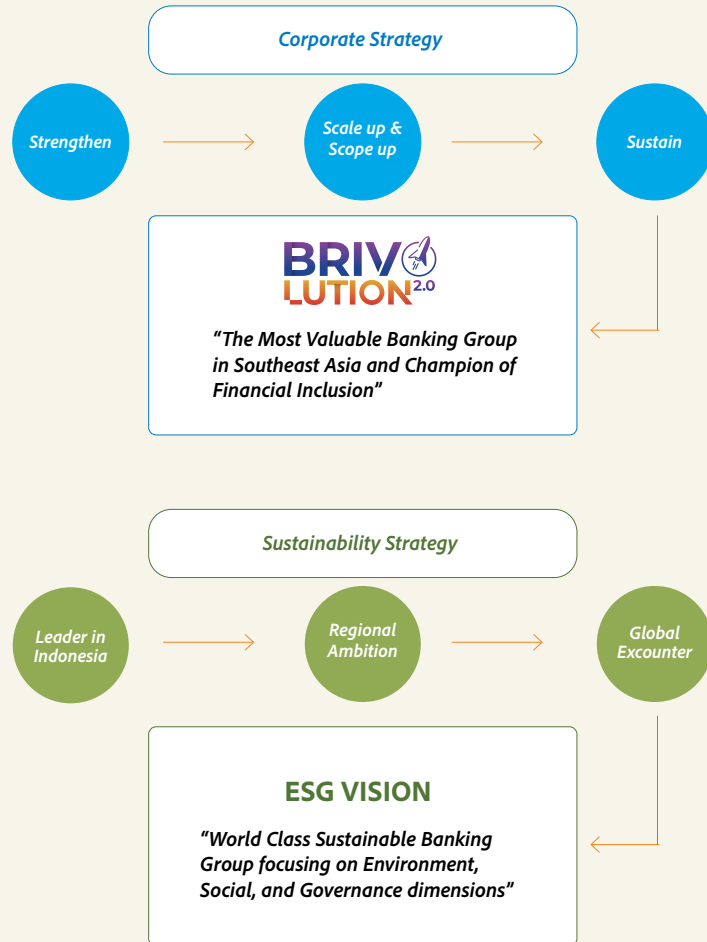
Corporate Strategy

Strengthen

Scale up & Scope up

Sustain

BRIVO LUTION 2.0

"The Most Valuable Banking Group in Southeast Asia and Champion of Financial Inclusion"

Sustainability Strategy

Leader in Indonesia

Regional Ambition

Global Excounter

ESG VISION

"World Class Sustainable Banking Group focusing on Environment, Social, and Governance dimensions"